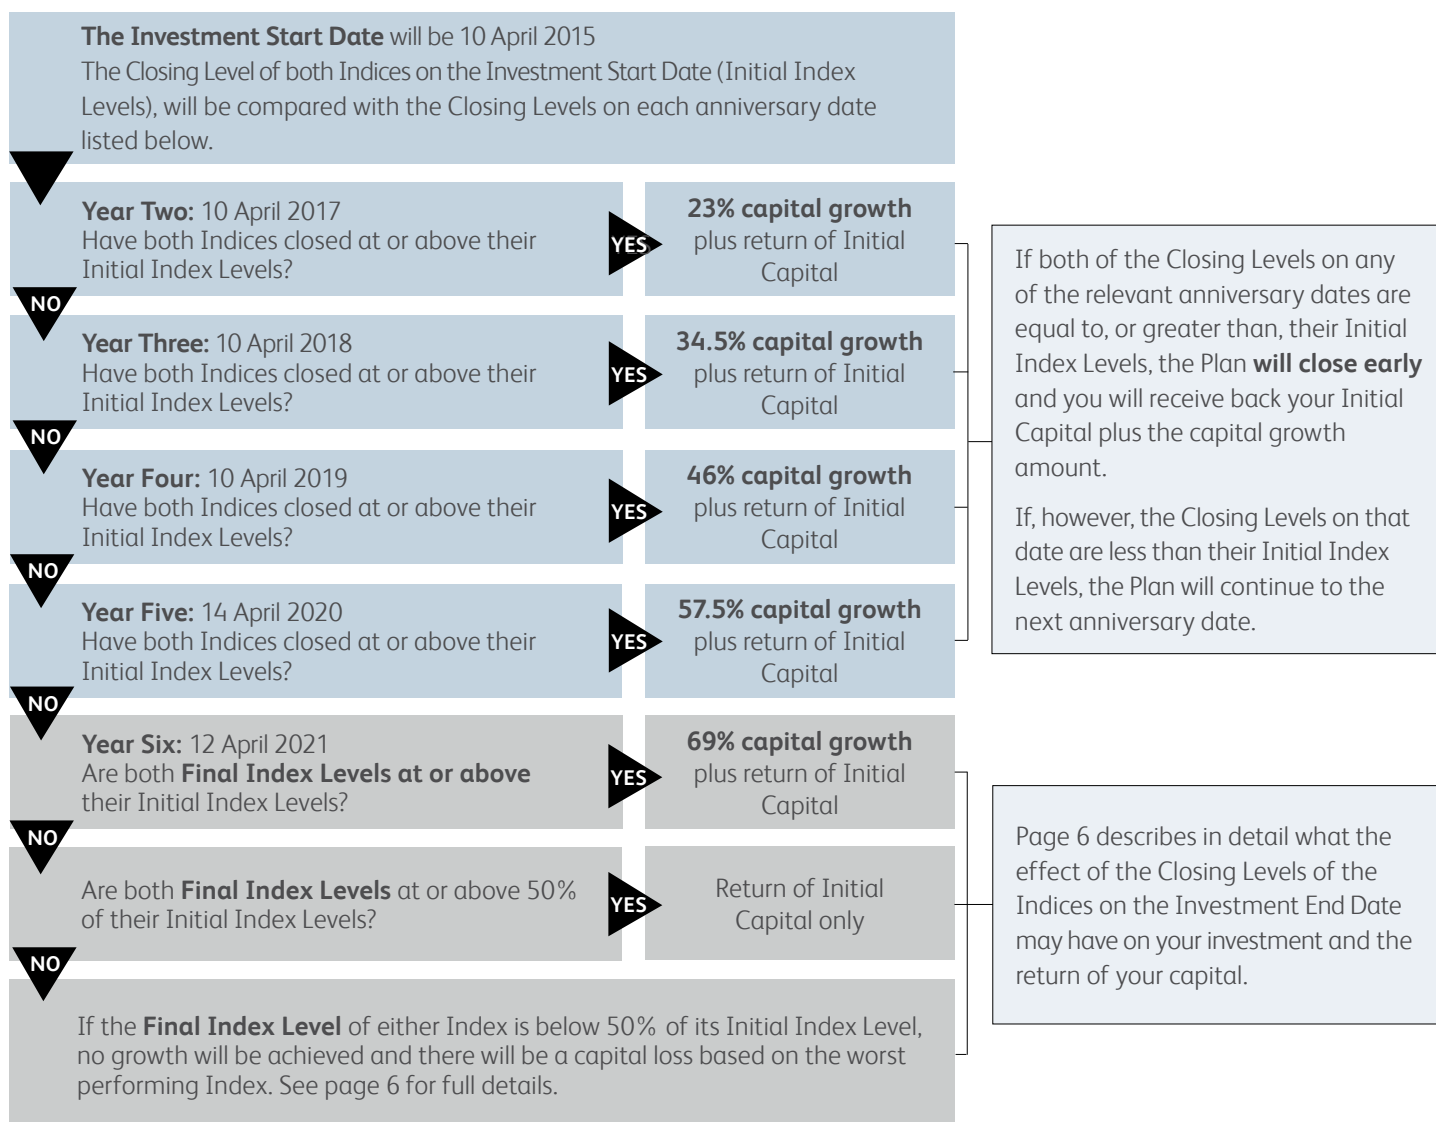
**The Investment Start Date** will be 10 April 2015
The Closing Level of both Indices on the Investment Start Date (Initial Index Levels), will be compared with the Closing Levels on each anniversary date listed below.

**Year Two:** 10 April 2017
Have both Indices closed at or above their Initial Index Levels?

YES

**23% capital growth** plus return of Initial Capital

NO

**Year Three:** 10 April 2018
Have both Indices closed at or above their Initial Index Levels?

YES

**34.5% capital growth** plus return of Initial Capital

NO

**Year Four:** 10 April 2019
Have both Indices closed at or above their Initial Index Levels?

YES

**46% capital growth** plus return of Initial Capital

NO

**Year Five:** 14 April 2020
Have both Indices closed at or above their Initial Index Levels?

YES

**57.5% capital growth** plus return of Initial Capital

NO

**Year Six:** 12 April 2021
Are both **Final Index Levels at or above** their Initial Index Levels?

YES

**69% capital growth** plus return of Initial Capital

NO

Are both **Final Index Levels** at or above 50% of their Initial Index Levels?

YES

Return of Initial Capital only

NO

If the **Final Index Level** of either Index is below 50% of its Initial Index Level, no growth will be achieved and there will be a capital loss based on the worst performing Index. See page 6 for full details.

If both of the Closing Levels on any of the relevant anniversary dates are equal to, or greater than, their Initial Index Levels, the Plan **will close early** and you will receive back your Initial Capital plus the capital growth amount.

If, however, the Closing Levels on that date are less than their Initial Index Levels, the Plan will continue to the next anniversary date.

Page 6 describes in detail what the effect of the Closing Levels of the Indices on the Investment End Date may have on your investment and the return of your capital.